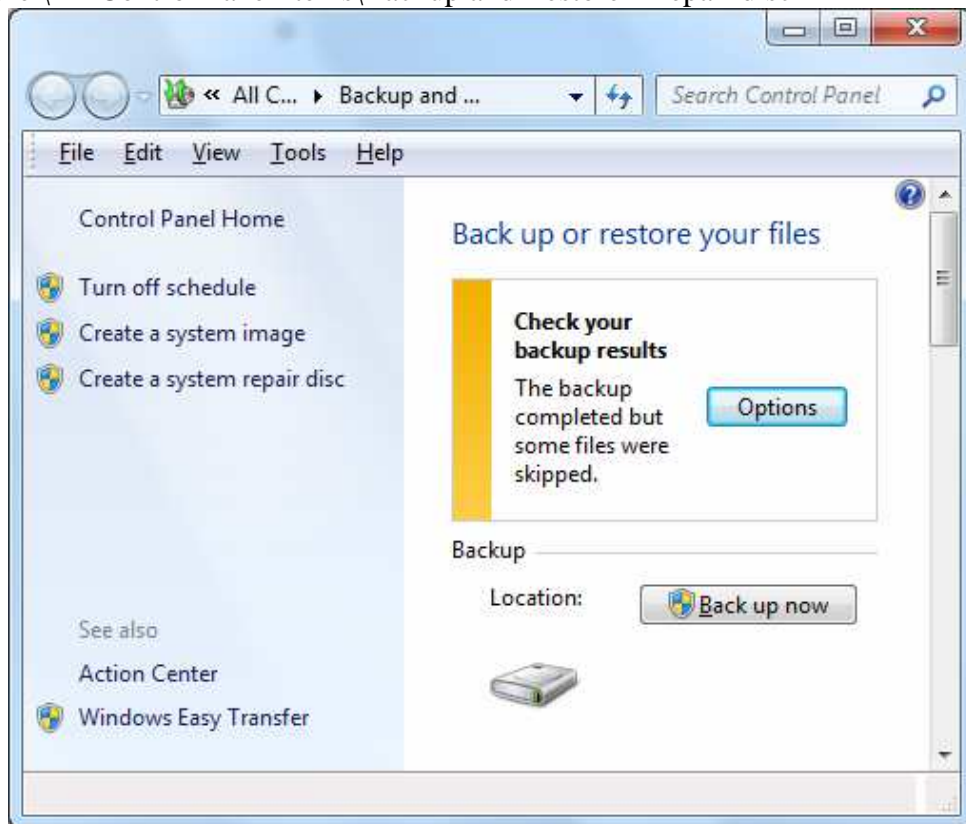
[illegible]

« All C... ▸ Backup and ...

Search Control Panel

File Edit View Tools Help

Control Panel Home

Turn off schedule

Create a system image

Create a system repair disc

See also

Action Center

Windows Easy Transfer

Back up or restore your files

Check your backup results

The backup completed but some files were skipped.

Options

Backup

Location:

Back up now